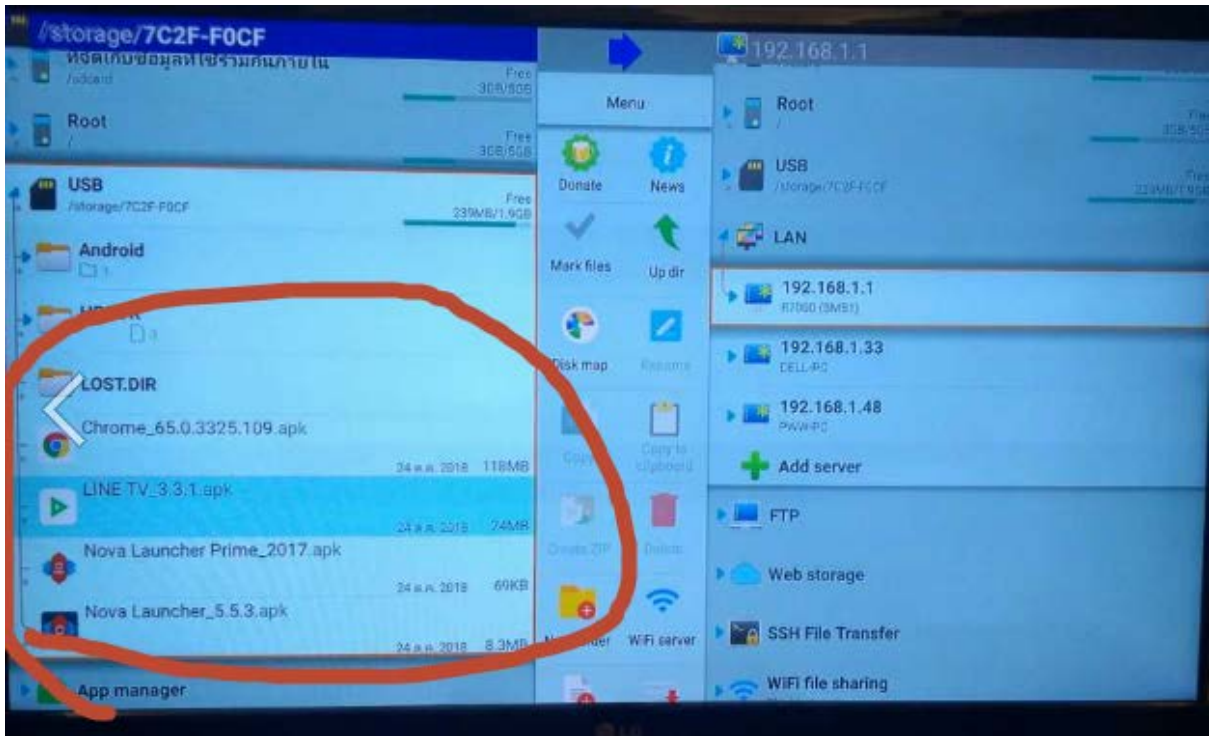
/storage/7C2F-F0CF

หน่วยเก็บข้อมูลที่ใช้ร่วมกันภายใน
/sdcard
Free 3GB/5GB

Root
/
Free 3GB/5GB

USB
/storage/7C2F-F0CF
Free 239MB/1.9GB

Android
1

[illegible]
3

LOST.DIR

Chrome_65.0.3325.109.apk
24 ส.ค. 2018 118MB

LINE TV_3.3.1.apk
24 ส.ค. 2018 24MB

Nova Launcher Prime_2017.apk
24 ส.ค. 2018 69KB

Nova Launcher_5.5.3.apk
24 ส.ค. 2018 8.3MB

App manager

Menu

Donate

News

Mark files

Up dir

Disk map

Rename

Copy

Copy to clipboard

Create ZIP

Delete

New folder

WiFi server

192.168.1.1

Root
/
Free 3GB/5GB

USB
/storage/7C2F-F0CF
Free 239MB/1.9GB

LAN

192.168.1.1
R7000 (SMB1)

192.168.1.33
DELL-PC

192.168.1.48
PWW-PC

Add server

FTP

Web storage

SSH File Transfer

WiFi file sharing

LG